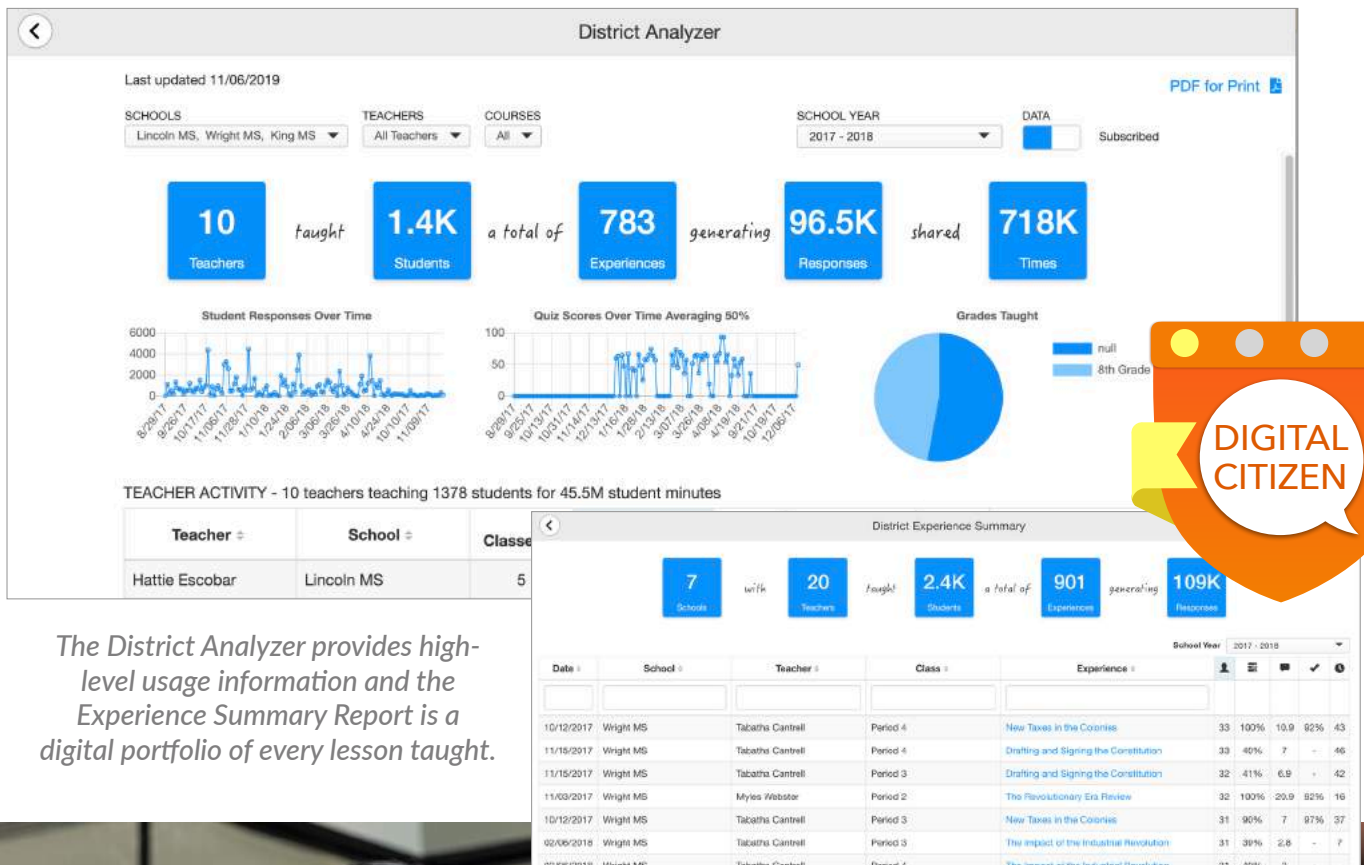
District Analyzer

Last updated 11/06/2019

PDF for Print

SCHOOLS
Lincoln MS, Wright MS, King MS

TEACHERS
All Teachers

COURSES
All

SCHOOL YEAR
2017 - 2018

DATA
Subscribed

10 Teachers taught 1.4K Students a total of 783 Experiences generating 96.5K Responses shared 718K Times

Student Responses Over Time
6000
4000
2000
0
8/29/17 9/26/17 10/17/17 11/06/17 11/28/17 1/10/18 1/24/18 2/06/18 3/06/18 3/26/18 4/10/18 4/24/18 10/10/17 11/09/17

Quiz Scores Over Time Averaging 50%
100
50
0
8/29/17 9/25/17 10/13/17 10/31/17 11/14/17 12/13/17 1/16/18 1/26/18 2/13/18 3/07/18 3/26/18 4/08/18 4/19/18 9/21/17 10/18/17 12/06/17

Grades Taught
null
8th Grade

TEACHER ACTIVITY - 10 teachers teaching 1378 students for 45.5M student minutes

| Teacher | School | Classe |
|---|---|---|
| Hattie Escobar | Lincoln MS | 5 |

DIGITAL CITIZEN

District Experience Summary

7 Schools with 20 Teachers taught 2.4K Students a total of 901 Experiences generating 109K Responses

School Year 2017 - 2018

| Date | School | Teacher | Class | Experience | | | | | |
|---|---|---|---|---|---|---|---|---|---|
| 10/12/2017 | Wright MS | Tabatha Cantrell | Period 4 | New Taxes in the Colonies | 33 | 100% | 10.9 | 92% | 43 |
| 11/15/2017 | Wright MS | Tabatha Cantrell | Period 4 | Drafting and Signing the Constitution | 33 | 40% | 7 | - | 46 |
| 11/15/2017 | Wright MS | Tabatha Cantrell | Period 3 | Drafting and Signing the Constitution | 32 | 41% | 6.9 | - | 42 |
| 11/03/2017 | Wright MS | Myles Webster | Period 2 | The Revolutionary Era Review | 32 | 100% | 20.9 | 92% | 16 |
| 10/12/2017 | Wright MS | Tabatha Cantrell | Period 3 | New Taxes in the Colonies | 31 | 90% | 7 | 97% | 37 |
| 02/06/2018 | Wright MS | Tabatha Cantrell | Period 3 | The Impact of the Industrial Revolution | 31 | 39% | 2.8 | - | 7 |
| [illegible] | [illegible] | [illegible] | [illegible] | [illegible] | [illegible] | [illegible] | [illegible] | | |

The District Analyzer provides high-level usage information and the Experience Summary Report is a digital portfolio of every lesson taught.